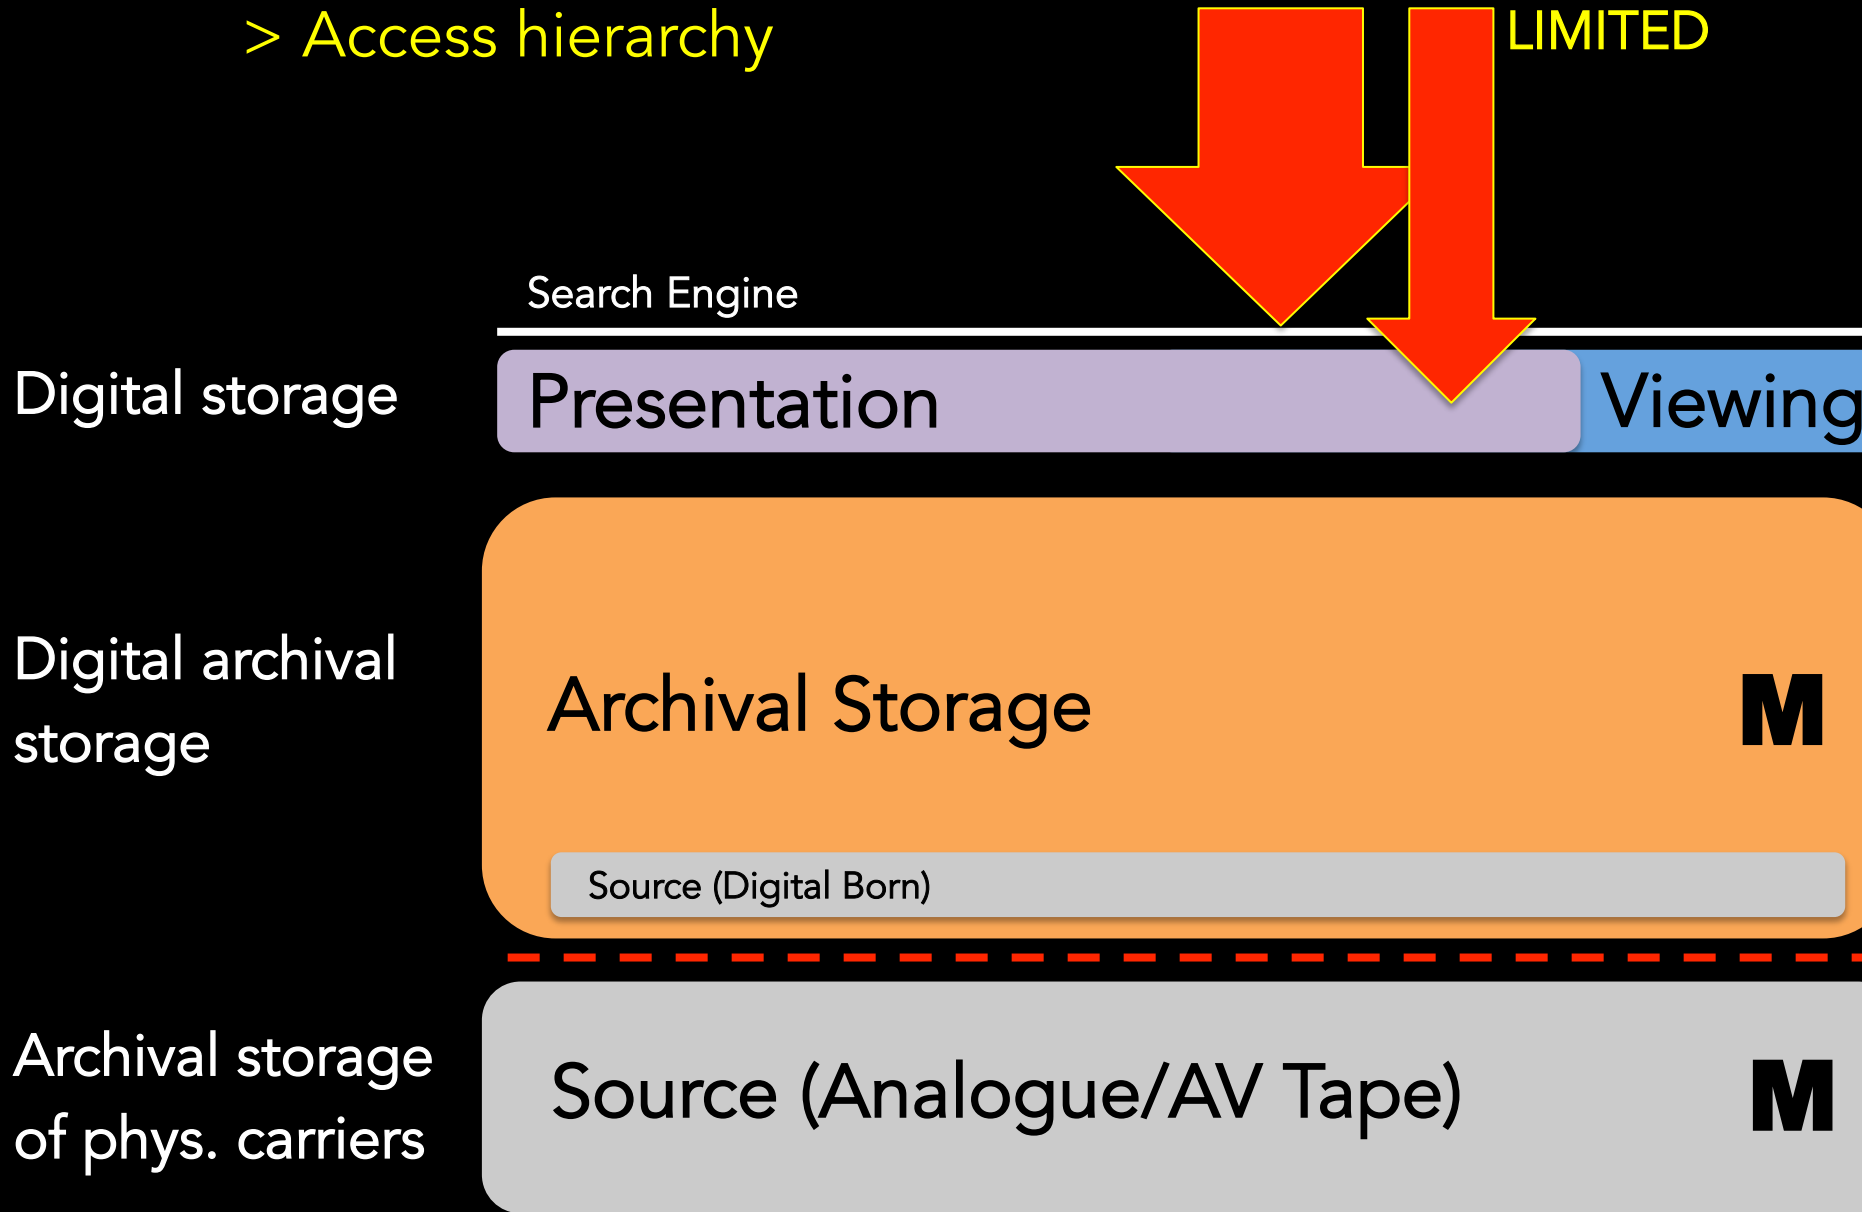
> Access hierarchy

LIMITED

Search Engine

Digital storage

Presentation

Viewing

Digital archival storage

Archival Storage

M

Source (Digital Born)

Archival storage of phys. carriers

Source (Analogue/AV Tape)

M